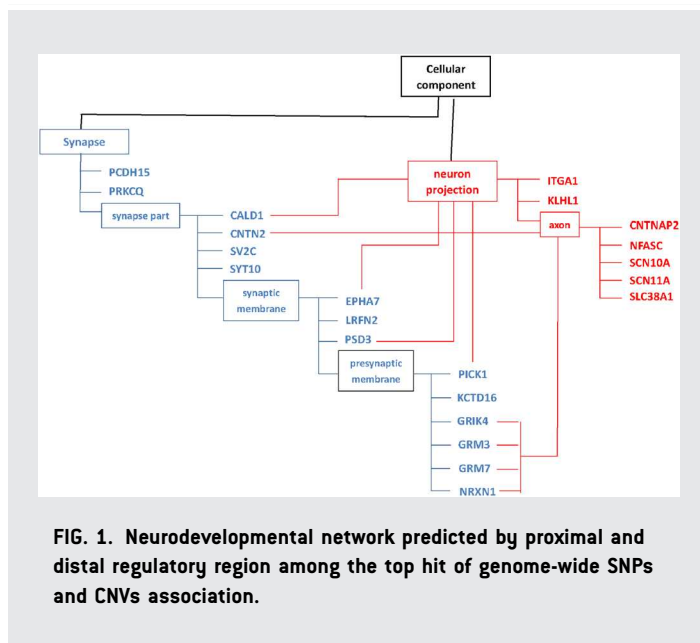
Cellular component

Synapse

PCDH15

PRKCQ

synapse part

CALD1

CNTN2

SV2C

SYT10

synaptic membrane

EPHA7

LRFN2

PSD3

presynaptic membrane

PICK1

KCTD16

GRIK4

GRM3

GRM7

NRXN1

neuron projection

ITGA1

KLHL1

axon

CNTNAP2

NFASC

SCN10A

SCN11A

SLC38A1

FIG. 1. Neurodevelopmental network predicted by proximal and distal regulatory region among the top hit of genome-wide SNPs and CNVs association.